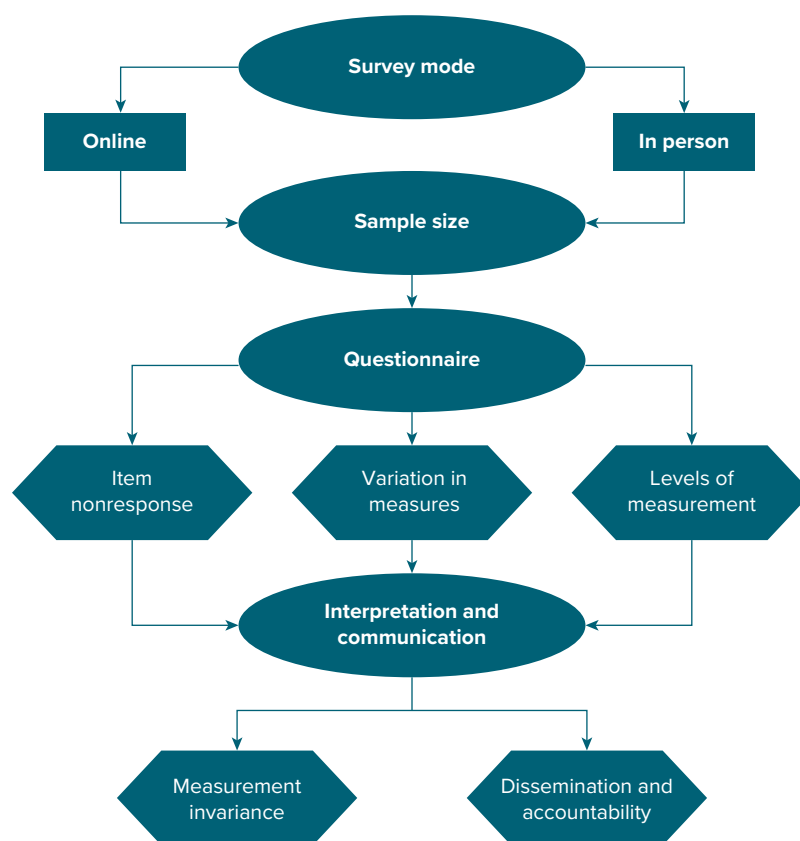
Survey mode

Online

In person

Sample size

Questionnaire

Item nonresponse

Variation in measures

Levels of measurement

Interpretation and communication

Measurement invariance

Dissemination and accountability